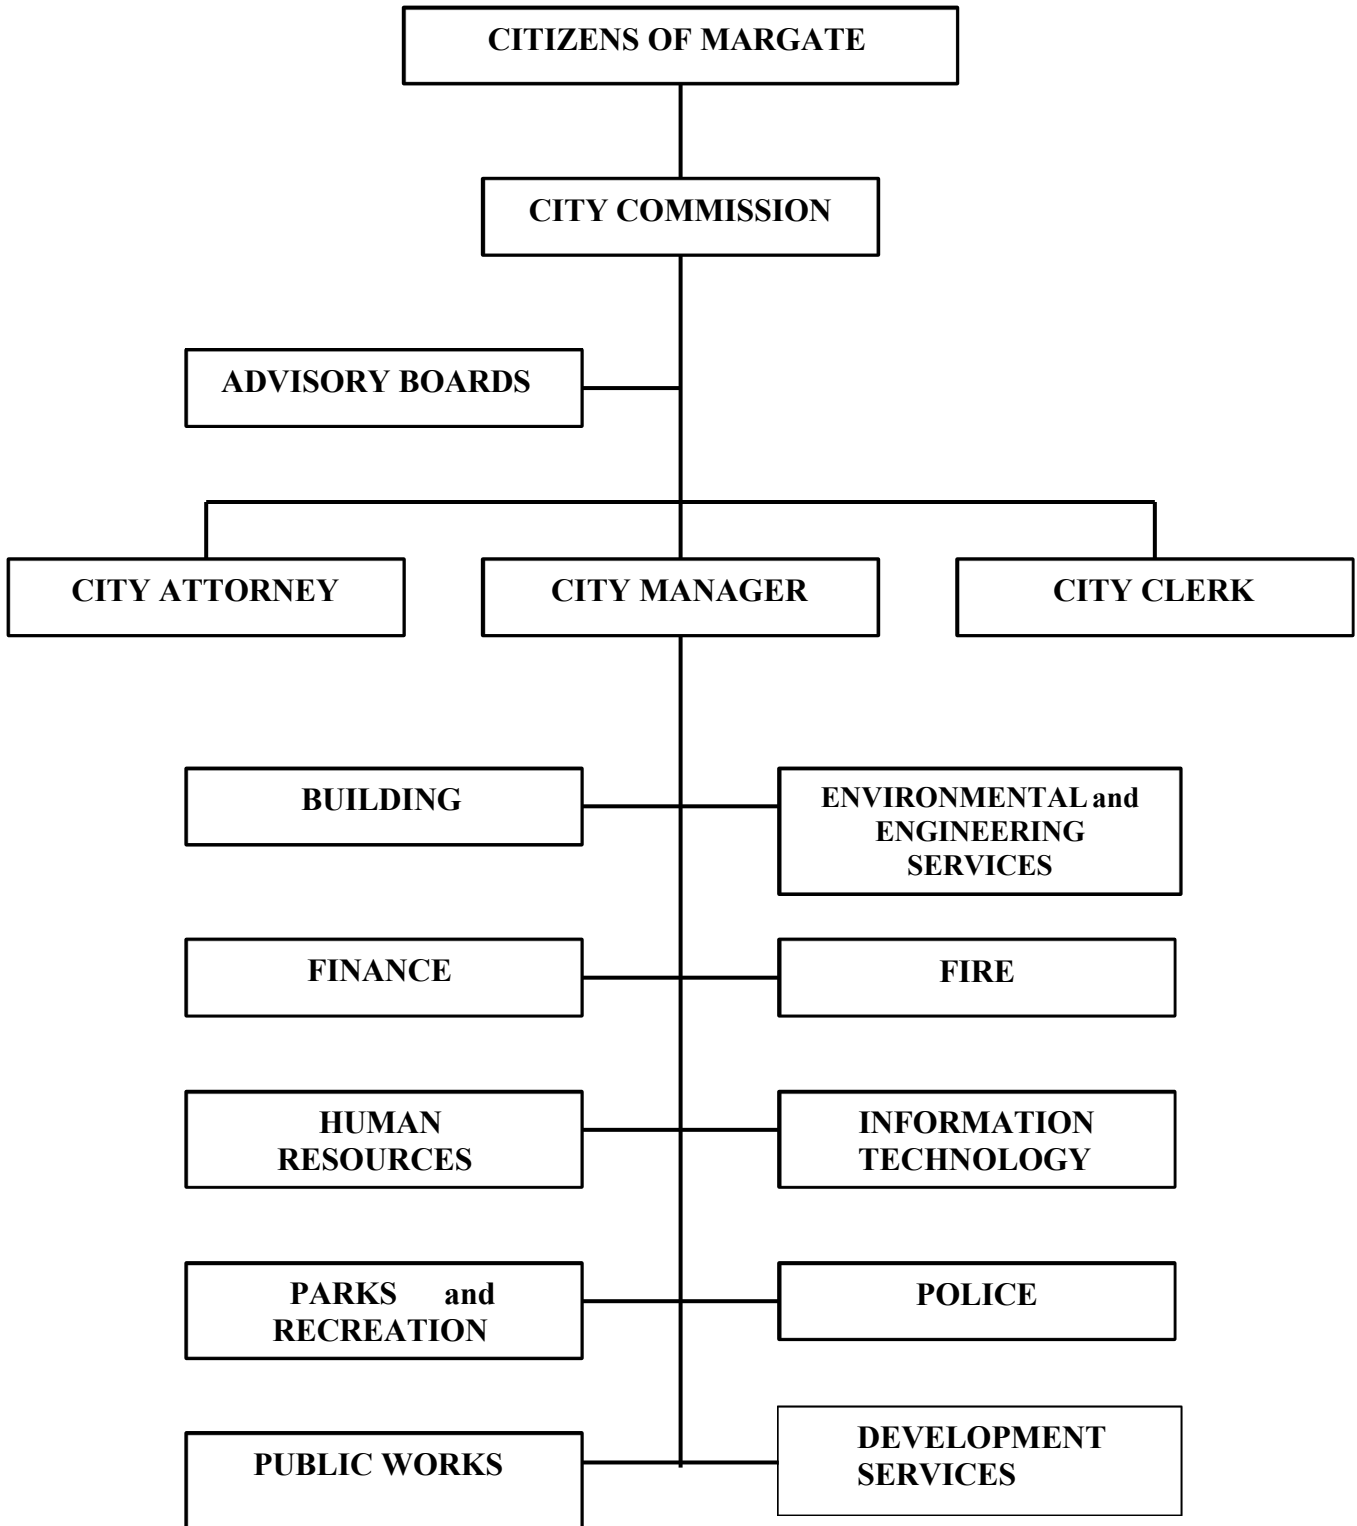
CITIZENS OF MARGATE

CITY COMMISSION

ADVISORY BOARDS

CITY ATTORNEY

CITY MANAGER

CITY CLERK

BUILDING

ENVIRONMENTAL and ENGINEERING SERVICES

FINANCE

FIRE

HUMAN RESOURCES

INFORMATION TECHNOLOGY

PARKS and RECREATION

POLICE

PUBLIC WORKS

DEVELOPMENT SERVICES